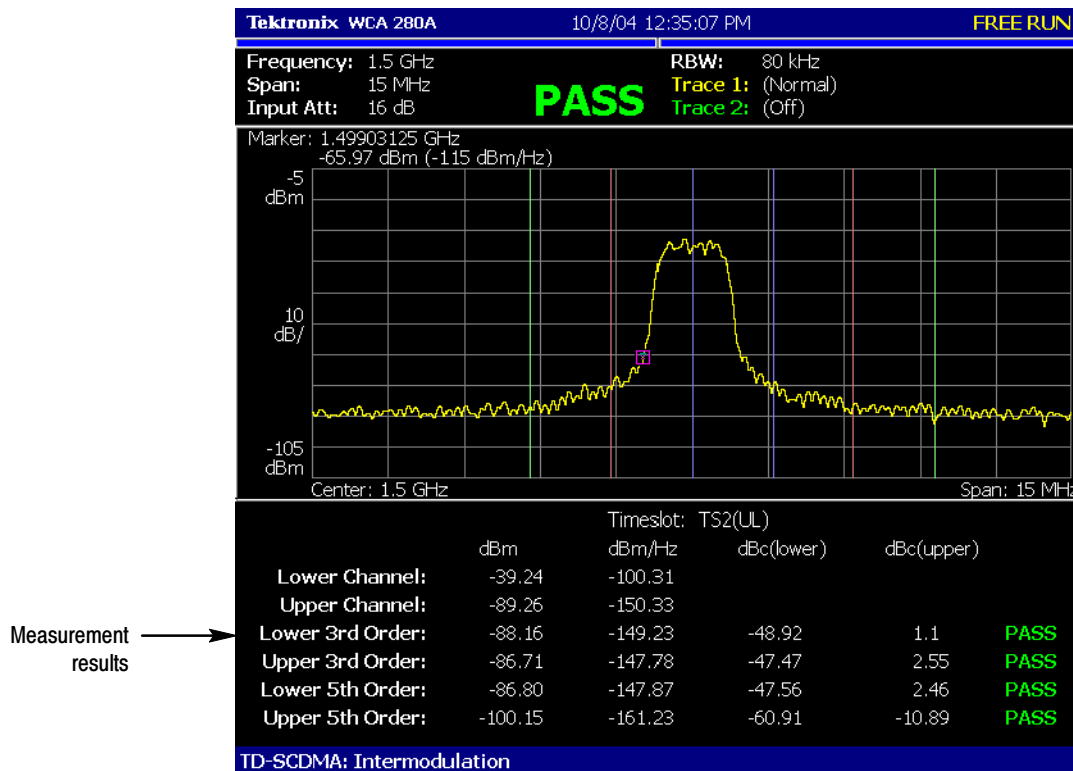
Tektronix WCA 280A 10/8/04 12:35:07 PM FREE RUN

Frequency: 1.5 GHz
Span: 15 MHz
Input Att: 16 dB

PASS

RBW: 80 kHz
Trace 1: (Normal)
Trace 2: (Off)

Marker: 1.49903125 GHz
-65.97 dBm (-115 dBm/Hz)

-5
dBm

10
dB/

-105
dBm

Center: 1.5 GHz
Span: 15 MHz

Timeslot: TS2(UL)

| | dBm | dBm/Hz | dBc(lower) | dBc(upper) | |
|---|---|---|---|---|---|
| Lower Channel: | -39.24 | -100.31 | | | |
| Upper Channel: | -89.26 | -150.33 | | | |
| Lower 3rd Order: | -88.16 | -149.23 | -48.92 | 1.1 | PASS |
| Upper 3rd Order: | -86.71 | -147.78 | -47.47 | 2.55 | PASS |
| Lower 5th Order: | -86.80 | -147.87 | -47.56 | 2.46 | PASS |
| Upper 5th Order: | -100.15 | -161.23 | -60.91 | -10.89 | PASS |

Measurement results

TD-SCDMA: Intermodulation